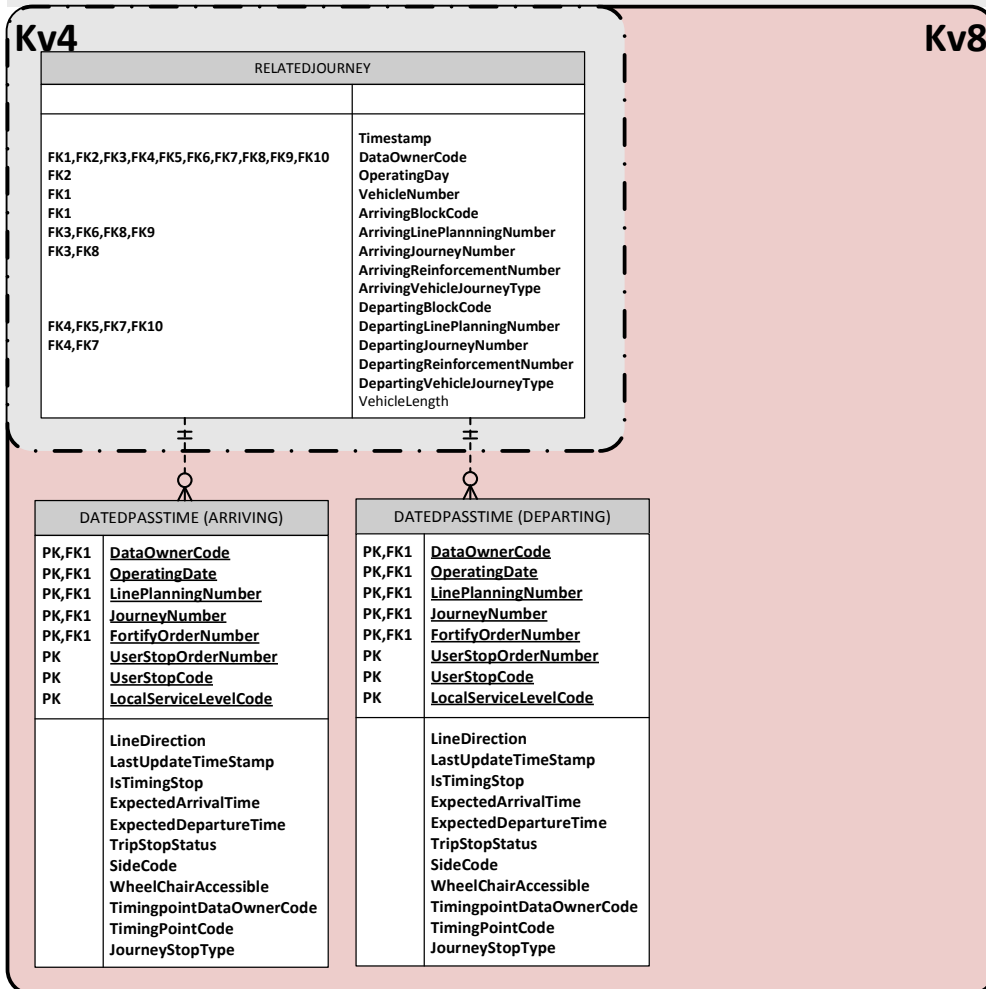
Kv4

Kv8

RELATEDJOURNEY

| | |
|---|---|
| | Timestamp |
| FK1,FK2,FK3,FK4,FK5,FK6,FK7,FK8,FK9,FK10 | DataOwnerCode |
| FK2 | OperatingDay |
| FK1 | VehicleNumber |
| FK1 | ArrivingBlockCode |
| FK3,FK6,FK8,FK9 | ArrivingLinePlannningNumber |
| FK3,FK8 | ArrivingJourneyNumber |
| | ArrivingReinforcementNumber |
| | ArrivingVehicleJourneyType |
| | DepartingBlockCode |
| FK4,FK5,FK7,FK10 | DepartingLinePlanningNumber |
| FK4,FK7 | DepartingJourneyNumber |
| | DepartingReinforcementNumber |
| | DepartingVehicleJourneyType |
| | VehicleLength |

DATEDPASSTIME (ARRIVING)

| | |
|---|---|
| PK,FK1 | DataOwnerCode |
| PK,FK1 | OperatingDate |
| PK,FK1 | LinePlanningNumber |
| PK,FK1 | JourneyNumber |
| PK,FK1 | FortifyOrderNumber |
| PK | UserStopOrderNumber |
| PK | UserStopCode |
| PK | LocalServiceLevelCode |
| | LineDirection |
| | LastUpdateTimeStamp |
| | IsTimingStop |
| | ExpectedArrivalTime |
| | ExpectedDepartureTime |
| | TripStopStatus |
| | SideCode |
| | WheelChairAccessible |
| | TimingpointDataOwnerCode |
| | TimingPointCode |
| | JourneyStopType |

DATEDPASSTIME (DEPARTING)

| | |
|---|---|
| PK,FK1 | DataOwnerCode |
| PK,FK1 | OperatingDate |
| PK,FK1 | LinePlanningNumber |
| PK,FK1 | JourneyNumber |
| PK,FK1 | FortifyOrderNumber |
| PK | UserStopOrderNumber |
| PK | UserStopCode |
| PK | LocalServiceLevelCode |
| | LineDirection |
| | LastUpdateTimeStamp |
| | IsTimingStop |
| | ExpectedArrivalTime |
| | ExpectedDepartureTime |
| | TripStopStatus |
| | SideCode |
| | WheelChairAccessible |
| | TimingpointDataOwnerCode |
| | TimingPointCode |
| | JourneyStopType |